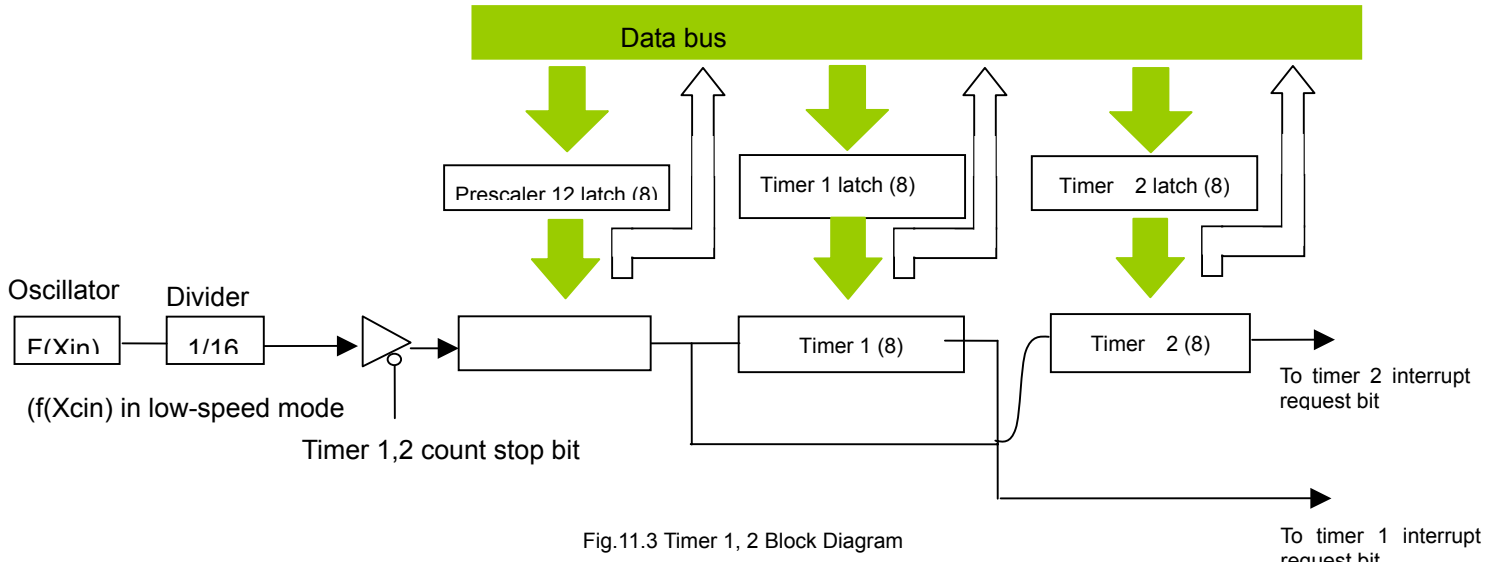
Data bus

Prescaler 12 latch (8)

Timer 1 latch (8)

Timer 2 latch (8)

Oscillator

Divider

F(Xin)

1/16

Timer 1 (8)

Timer 2 (8)

To timer 2 interrupt request bit

(f(Xcin) in low-speed mode

Timer 1,2 count stop bit

To timer 1 interrupt request bit

Fig.11.3 Timer 1, 2 Block Diagram